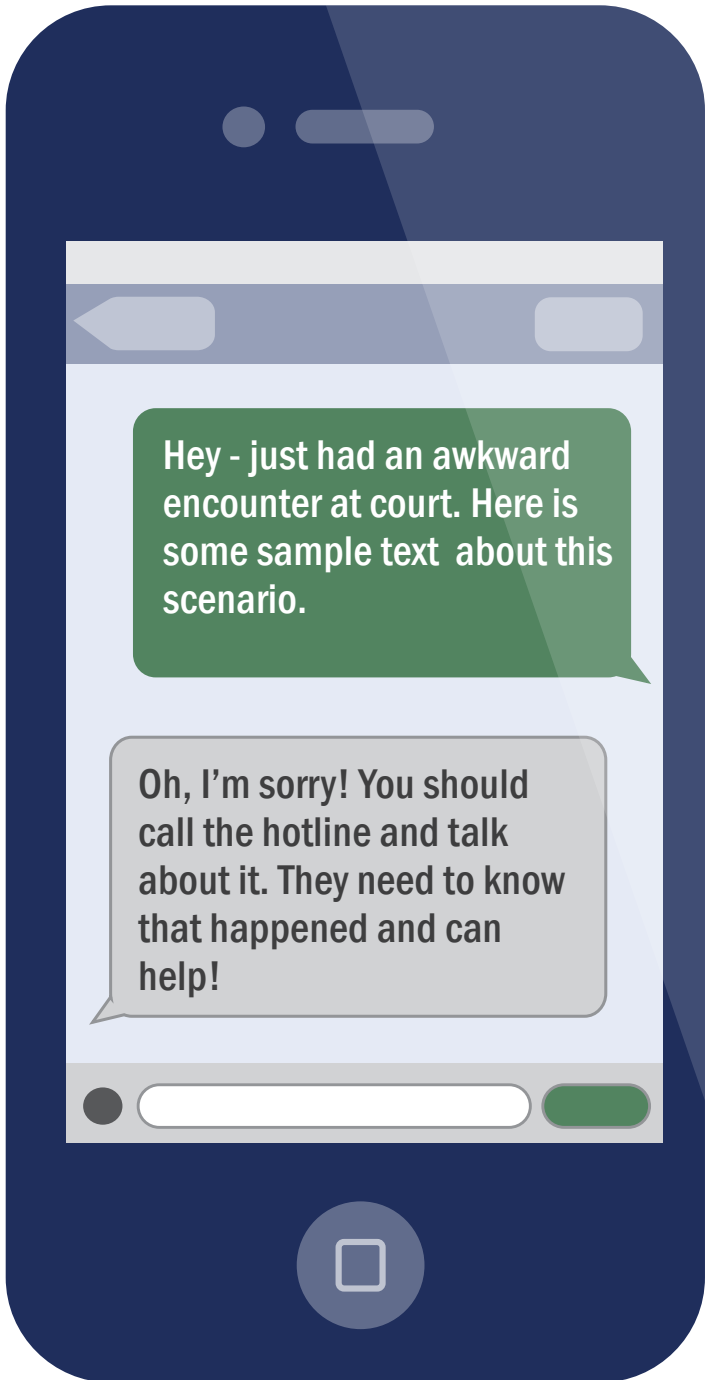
Hey - just had an awkward encounter at court. Here is some sample text about this scenario.

Oh, I’m sorry! You should call the hotline and talk about it. They need to know that happened and can help!